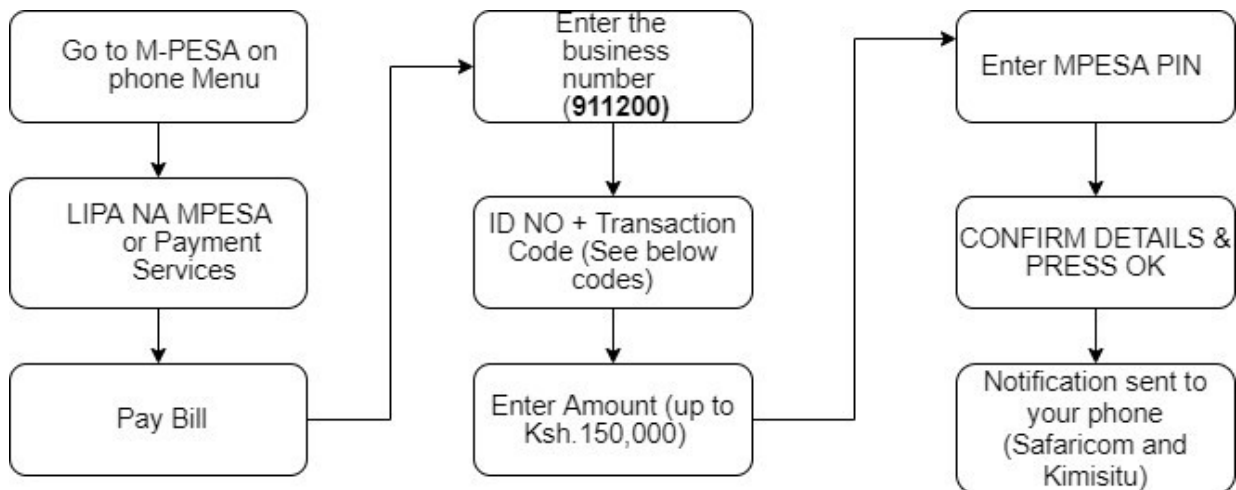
Go to M-PESA on phone Menu

LIPA NA MPESA or Payment Services

Pay Bill

Enter the business number (**911200**)

ID NO + Transaction Code (See below codes)

Enter Amount (up to Ksh.150,000)

Enter MPESA PIN

CONFIRM DETAILS & PRESS OK

Notification sent to your phone (Safaricom and Kimisitu)